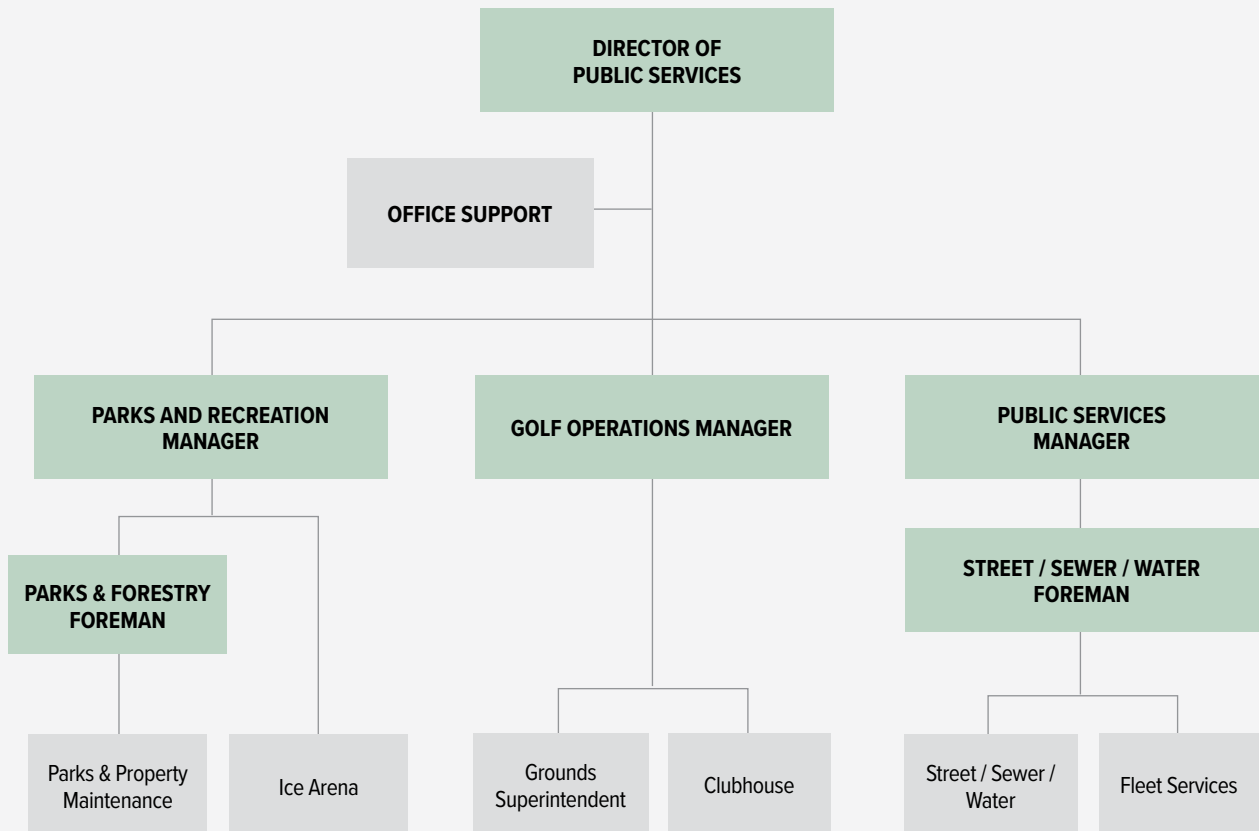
DIRECTOR OF PUBLIC SERVICES

OFFICE SUPPORT

PARKS AND RECREATION MANAGER

GOLF OPERATIONS MANAGER

PUBLIC SERVICES MANAGER

PARKS & FORESTRY FOREMAN

STREET / SEWER / WATER FOREMAN

Parks & Property Maintenance

Ice Arena

Grounds Superintendent

Clubhouse

Street / Sewer / Water

Fleet Services